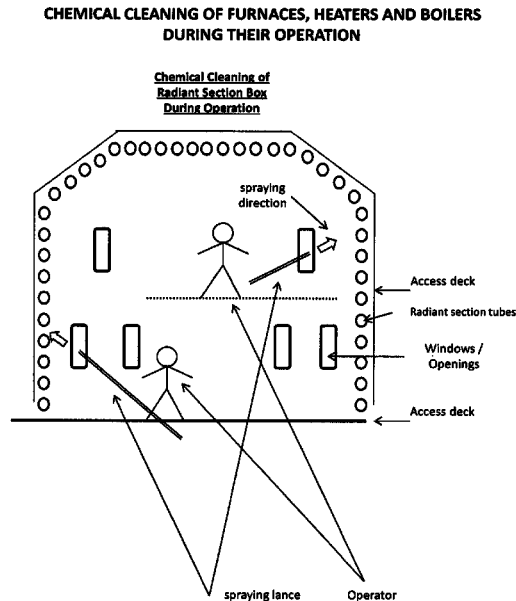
CHEMICAL CLEANING OF FURNACES, HEATERS AND BOILERS DURING THEIR OPERATION

Chemical Cleaning of Radiant Section Box During Operation

spraying direction

Access deck

Radiant section tubes

Windows / Openings

Access deck

spraying lance

Operator